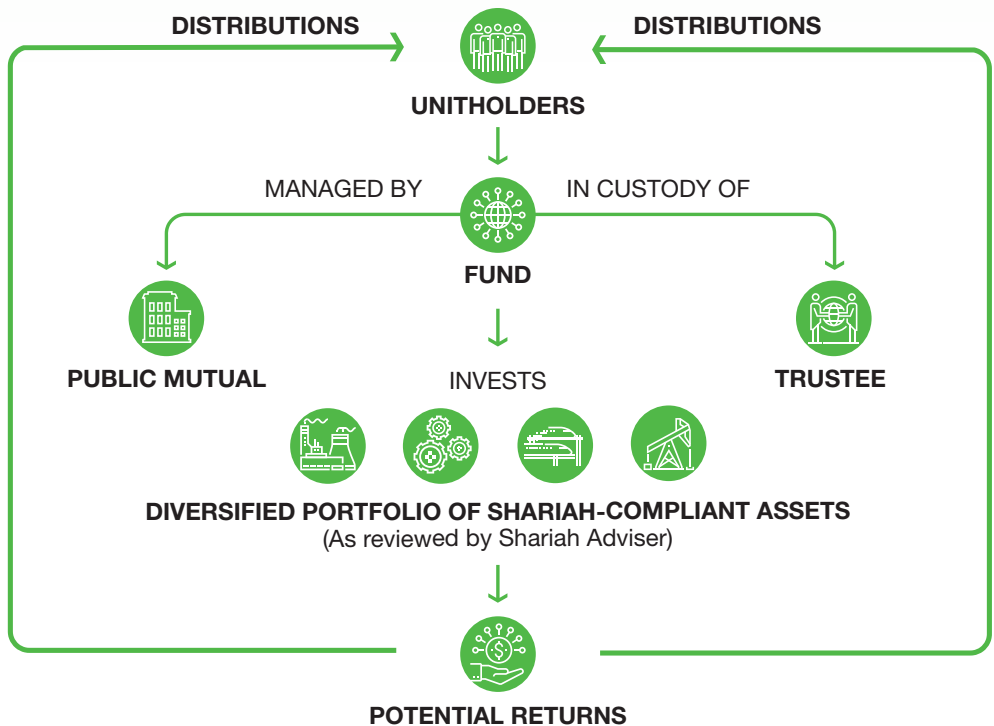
DISTRIBUTIONS

DISTRIBUTIONS

UNITHOLDERS

MANAGED BY

IN CUSTODY OF

FUND

PUBLIC MUTUAL

TRUSTEE

INVESTS

DIVERSIFIED PORTFOLIO OF SHARIAH-COMPLIANT ASSETS
(As reviewed by Shariah Adviser)

POTENTIAL RETURNS